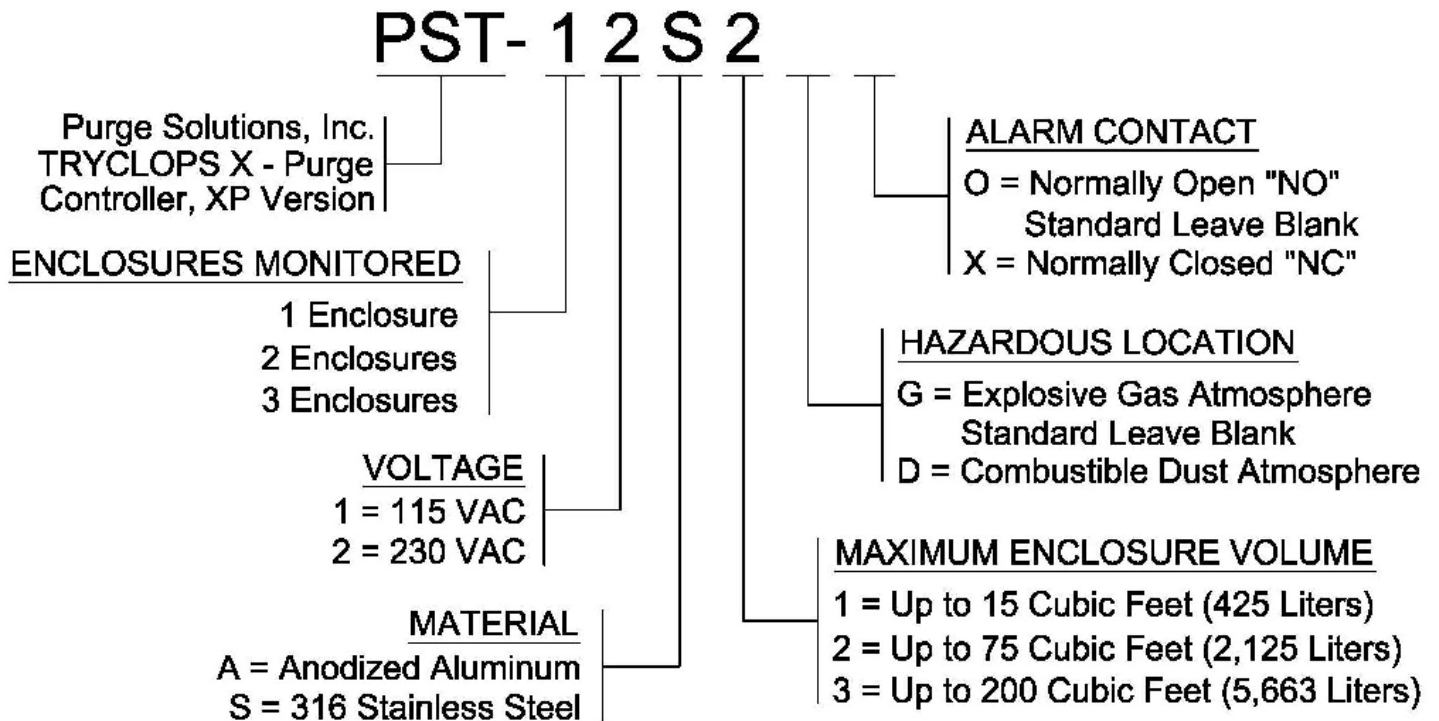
PST- 1 2 S 2 _ _

Purge Solutions, Inc.
TRYCLOPS X - Purge
Controller, XP Version

ENCLOSURES MONITORED
1 Enclosure
2 Enclosures
3 Enclosures

VOLTAGE
1 = 115 VAC
2 = 230 VAC

MATERIAL
A = Anodized Aluminum
S = 316 Stainless Steel

ALARM CONTACT
O = Normally Open "NO"
Standard Leave Blank
X = Normally Closed "NC"

HAZARDOUS LOCATION
G = Explosive Gas Atmosphere
Standard Leave Blank
D = Combustible Dust Atmosphere

MAXIMUM ENCLOSURE VOLUME
1 = Up to 15 Cubic Feet (425 Liters)
2 = Up to 75 Cubic Feet (2,125 Liters)
3 = Up to 200 Cubic Feet (5,663 Liters)